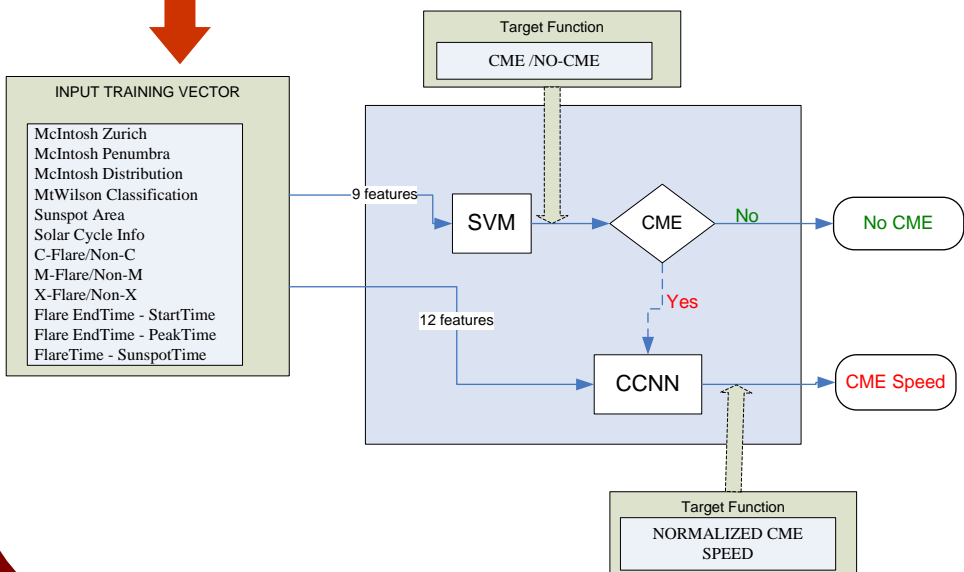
Target Function

CME /NO-CME

INPUT TRAINING VECTOR

McIntosh Zurich
McIntosh Penumbra
McIntosh Distribution
MtWilson Classification
Sunspot Area
Solar Cycle Info
C-Flare/Non-C
M-Flare/Non-M
X-Flare/Non-X
Flare EndTime - StartTime
Flare EndTime - PeakTime
FlareTime - SunspotTime

9 features

SVM

CME

No

No CME

Yes

12 features

CCNN

CME Speed

Target Function

NORMALIZED CME SPEED